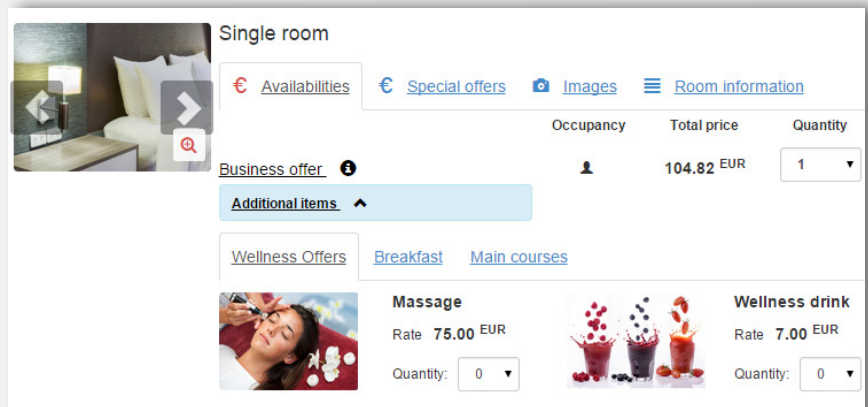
Single room

Availabilities | Special offers | Images | Room information

| | Occupancy | Total price | Quantity |
|---|---|---|---|
| Business offer | | 104.82 EUR | 1 |

Additional items

Wellness Offers | Breakfast | Main courses

Massage
Rate 75.00 EUR
Quantity: 0

Wellness drink
Rate 7.00 EUR
Quantity: 0